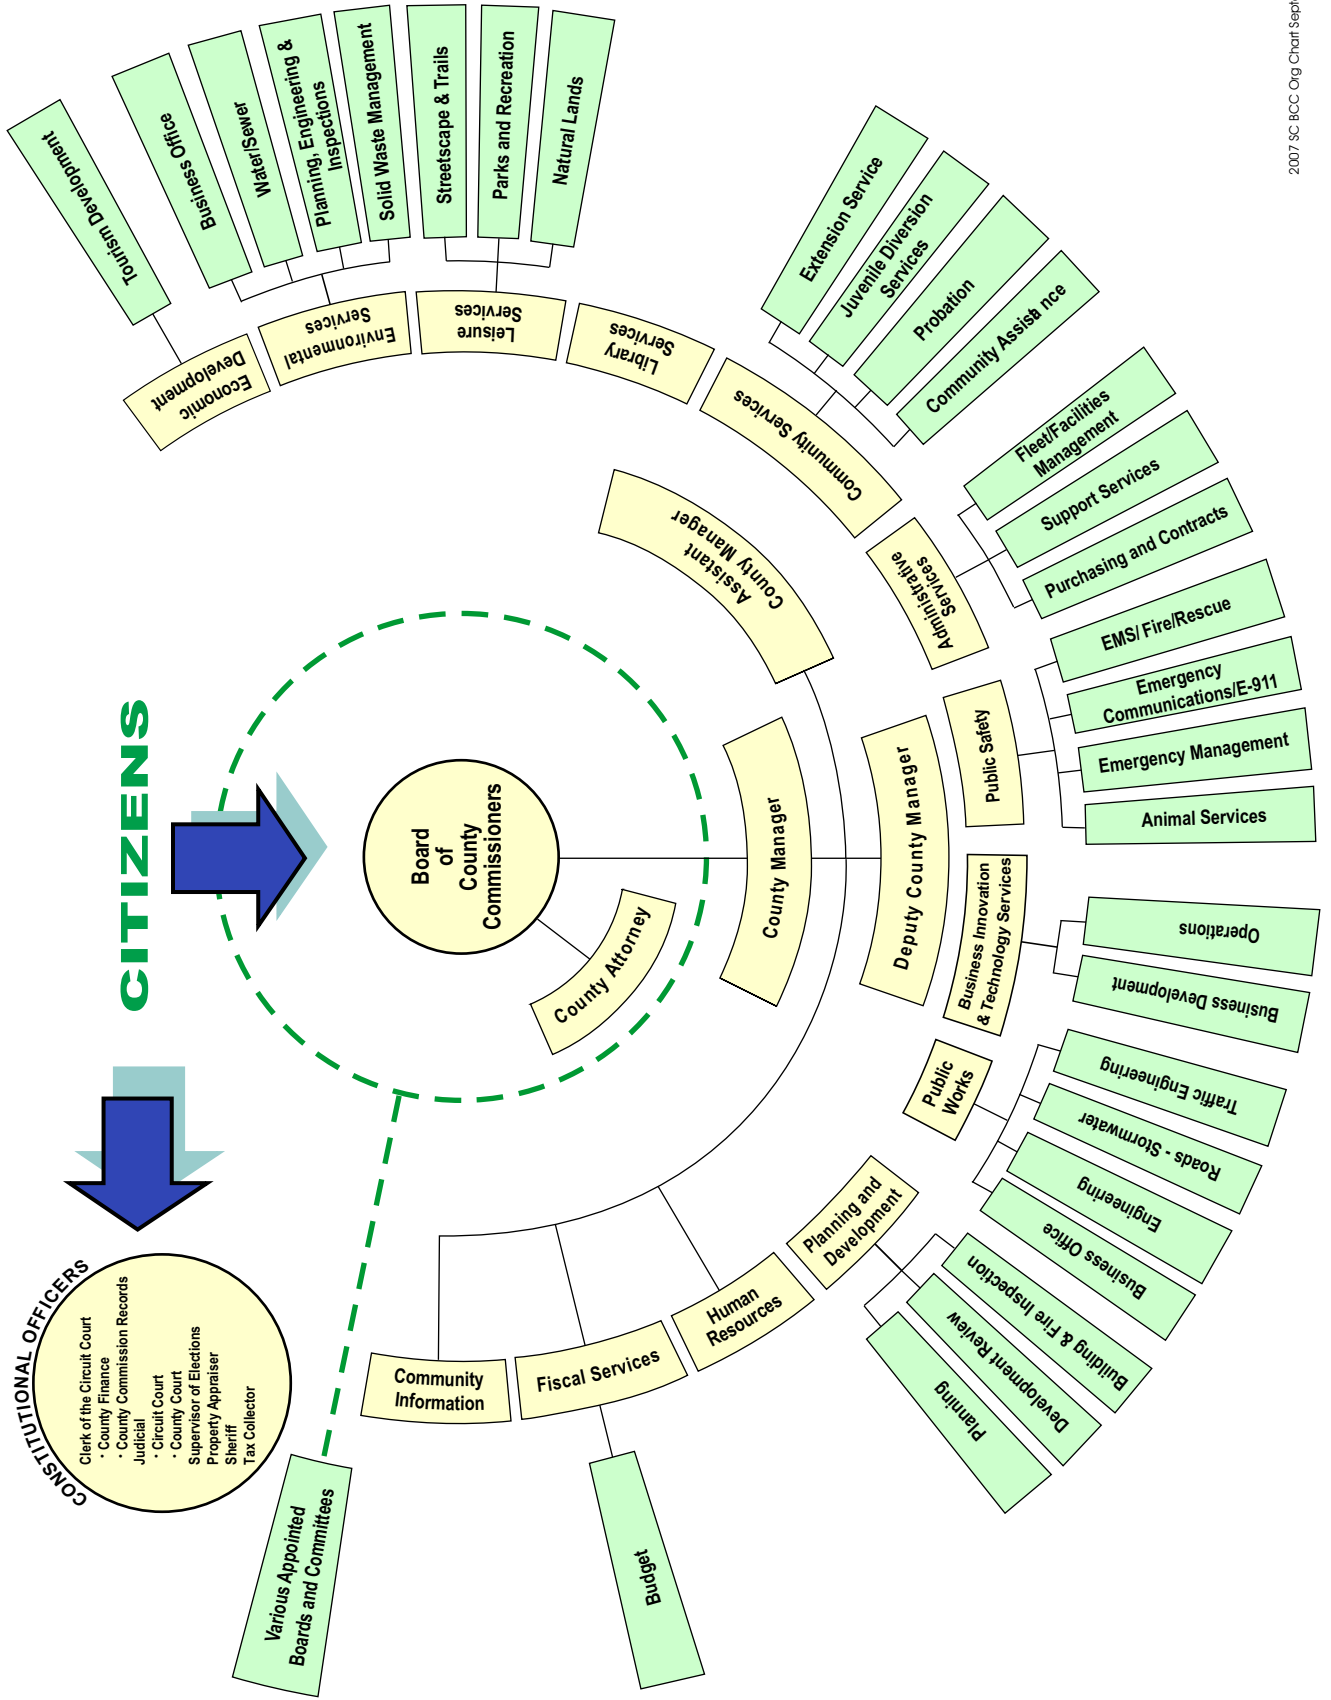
2007 SC BCC Org Chart Sept

CITIZENS

Board of County Commissioners

County Attorney

County Manager

Assistant County Manager

Deputy County Manager

Economic Development

Tourism Development

Environmental Services

Business Office

Water/Sewer

Planning, Engineering & Inspections

Solid Waste Management

Leisure Services

Streetscape & Trails

Parks and Recreation

Natural Lands

Library Services

Community Services

Extension Service

Juvenile Diversion Services

Probation

Community Assistance

Administrative Services

Fleet/Facilities Management

Support Services

Purchasing and Contracts

Public Safety

EMS/ Fire/Rescue

Emergency Communications/E-911

Emergency Management

Animal Services

Business Innovation & Technology Services

Operations

Business Development

Public Works

Traffic Engineering

Roads - Stormwater

Engineering

Business Office

Planning and Development

Building & Fire Inspection

Development Review

Planning

Human Resources

Fiscal Services

Budget

Community Information

Various Appointed Boards and Committees

CONSTITUTIONAL OFFICERS

Clerk of the Circuit Court
· County Finance
· County Commission Records
Judicial
· Circuit Court
· County Court
Supervisor of Elections
Property Appraiser
Sheriff
Tax Collector